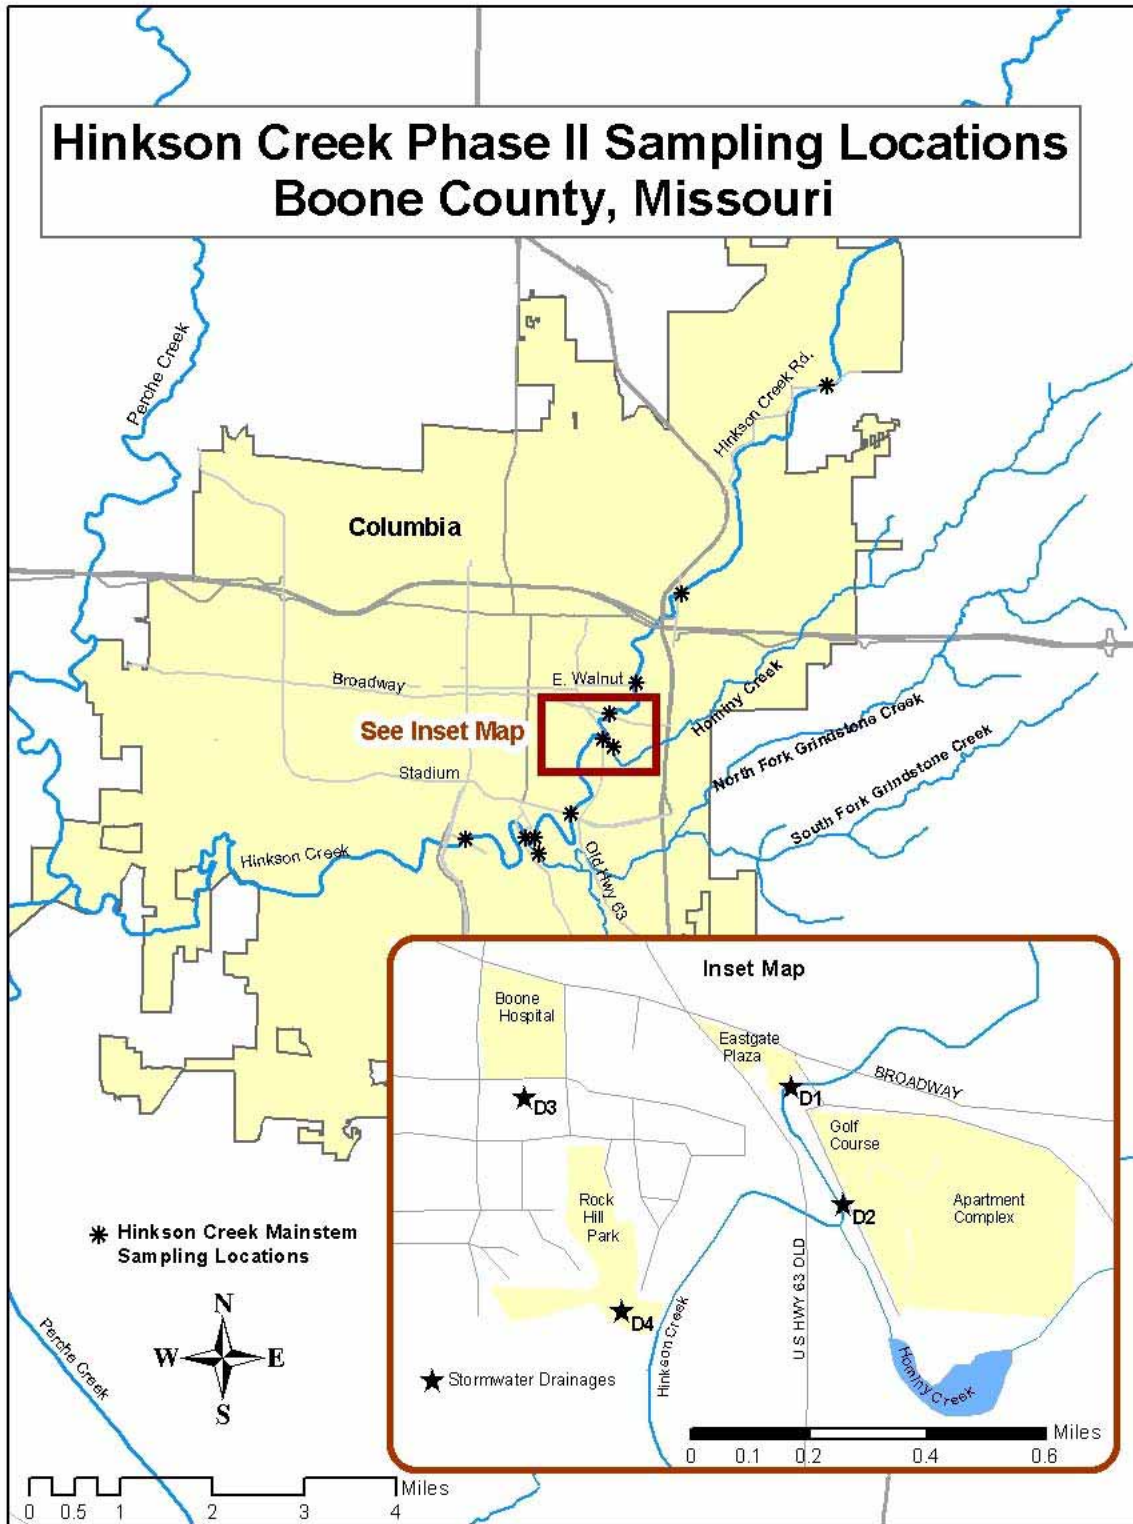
Hinkson Creek Phase II Sampling Locations
Boone County, Missouri

Perche Creek

Hinkson Creek Rd.

Columbia

Broadway

E. Walnut

See Inset Map

Hominy Creek

North Fork Grindstone Creek

South Fork Grindstone Creek

Stadium

Hinkson Creek

Old Hwy 63

Inset Map

Boone Hospital

Eastgate Plaza

BROADWAY

D1

D3

Golf Course

Rock Hill Park

D2

Apartment Complex

US HWY 63 OLD

D4

Hinkson Creek

Hominy Creek

Stormwater Drainages

Miles
0 0.1 0.2 0.4 0.6

Hinkson Creek Mainstem Sampling Locations

N
W E
S

Perche Creek

Miles
0 0.5 1 2 3 4